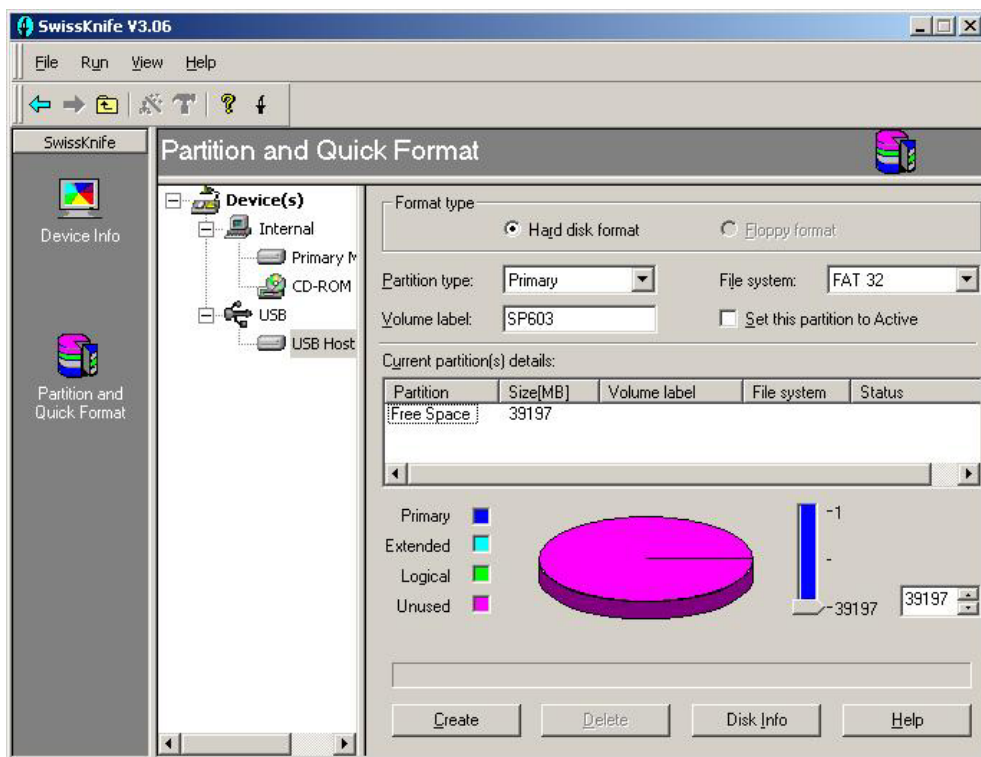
SwissKnife V3.06

File Run View Help

SwissKnife

Device Info

Partition and Quick Format

Partition and Quick Format

Device(s)
Internal
Primary M
CD-ROM
USB
USB Host

Format type
Hard disk format
Floppy format

Partition type: Primary
File system: FAT 32
Volume label: SP603
Set this partition to Active

Current partition(s) details:

| Partition | Size[MB] | Volume label | File system | Status |
|---|---|---|---|---|
| Free Space | 39197 | | | |

Primary
Extended
Logical
Unused

-1
-
-39197
39197

Create Delete Disk Info Help